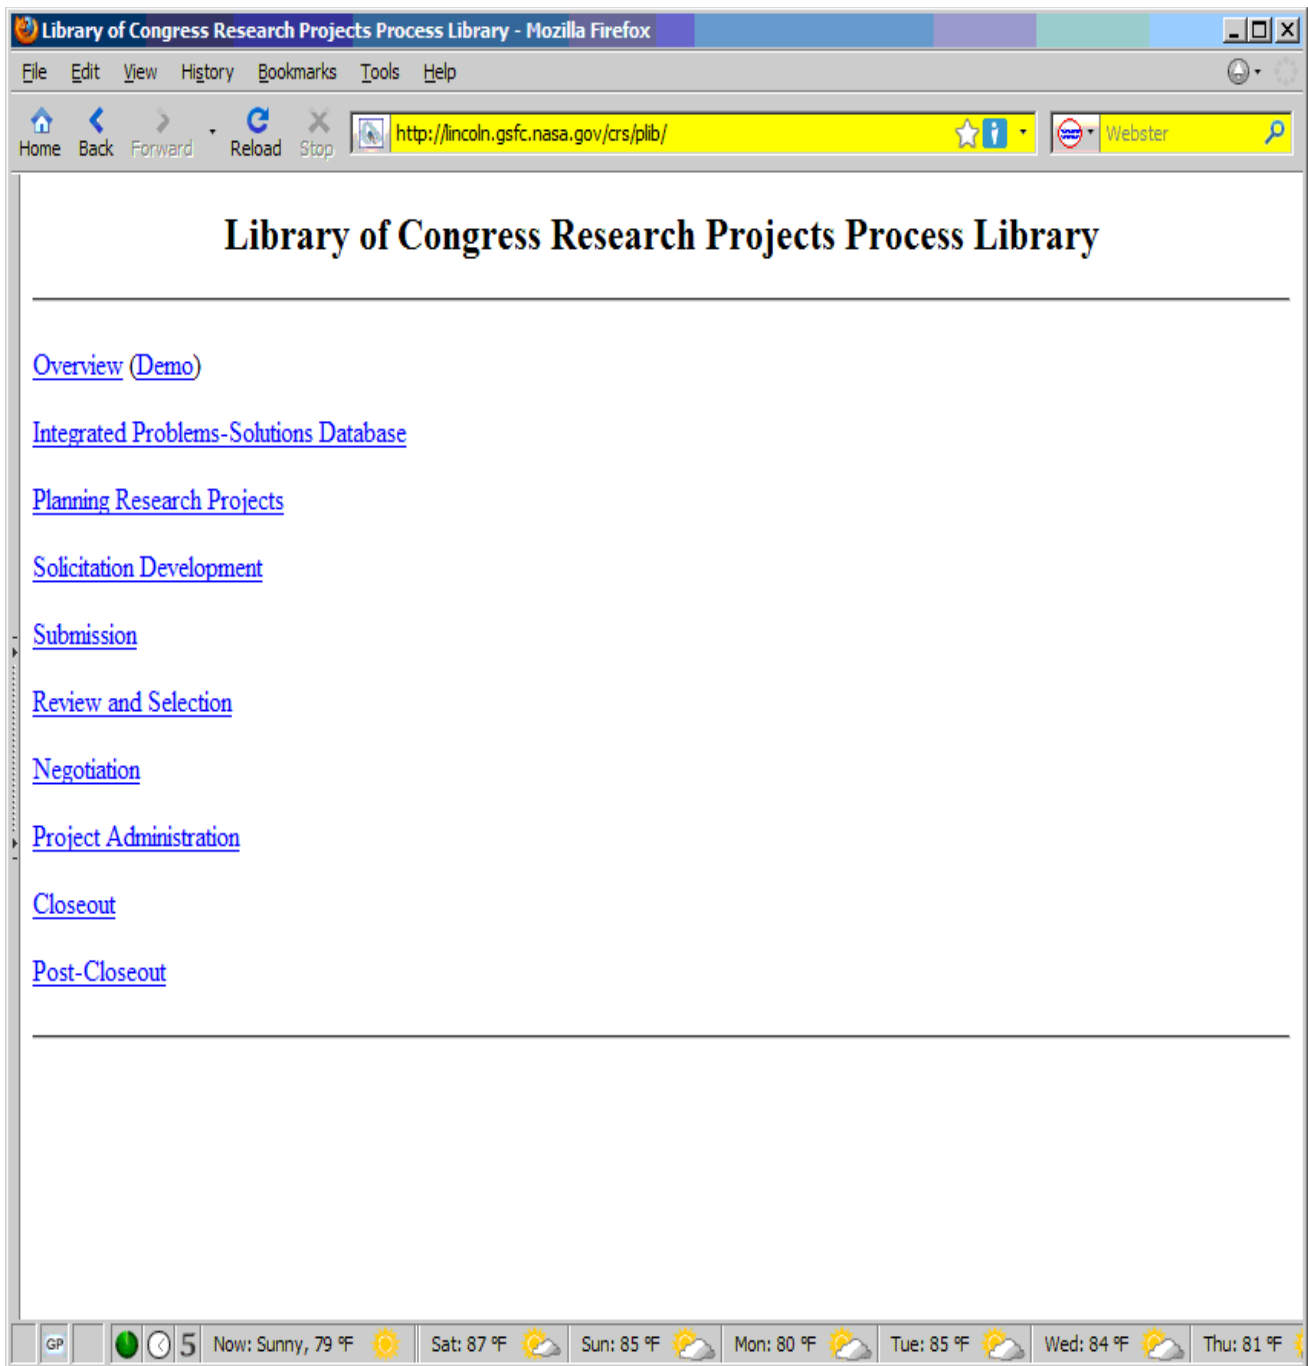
Library of Congress Research Projects Process Library - Mozilla Firefox

File Edit View History Bookmarks Tools Help

Home Back Forward Reload Stop http://lincoln.gsfc.nasa.gov/crs/plib/ Webster

Library of Congress Research Projects Process Library

Overview (Demo)

Integrated Problems-Solutions Database

Planning Research Projects

Solicitation Development

Submission

Review and Selection

Negotiation

Project Administration

Closeout

Post-Closeout

GP 5 Now: Sunny, 79 °F Sat: 87 °F Sun: 85 °F Mon: 80 °F Tue: 85 °F Wed: 84 °F Thu: 81 °F